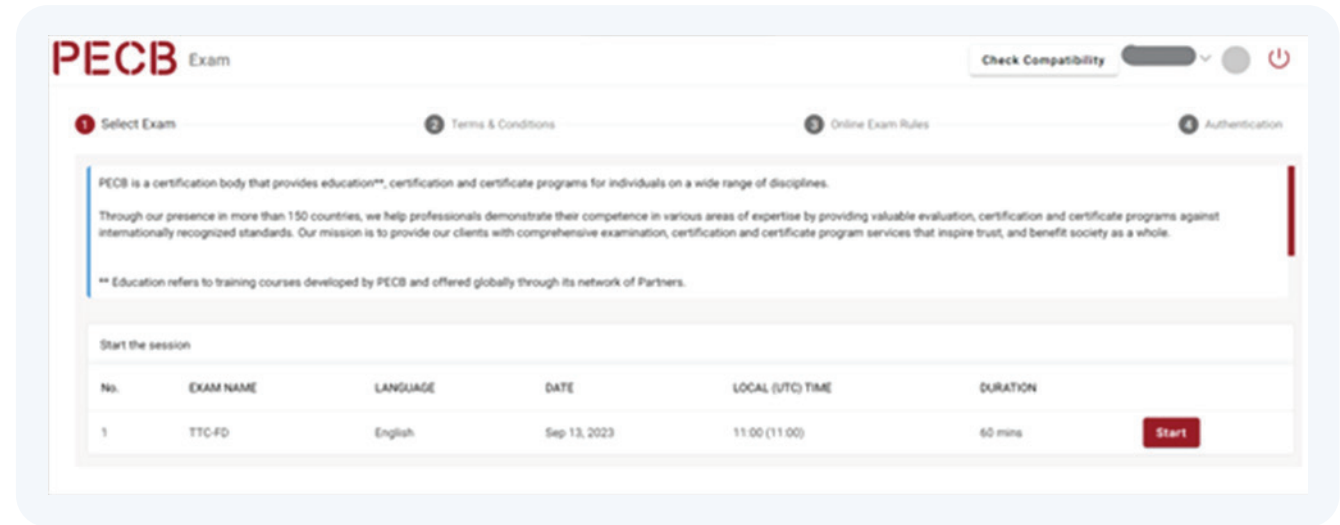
PECB Exam

Check Compatibility

1 Select Exam
2 Terms & Conditions
3 Online Exam Rules
4 Authentication

PECB is a certification body that provides education**, certification and certificate programs for individuals on a wide range of disciplines.

Through our presence in more than 150 countries, we help professionals demonstrate their competence in various areas of expertise by providing valuable evaluation, certification and certificate programs against internationally recognized standards. Our mission is to provide our clients with comprehensive examination, certification and certificate program services that inspire trust, and benefit society as a whole.

** Education refers to training courses developed by PECB and offered globally through its network of Partners.

Start the session

| No. | EXAM NAME | LANGUAGE | DATE | LOCAL (UTC) TIME | DURATION | |
|---|---|---|---|---|---|---|
| 1 | TTC-FD | English | Sep 13, 2023 | 11:00 (11:00) | 60 mins | Start |